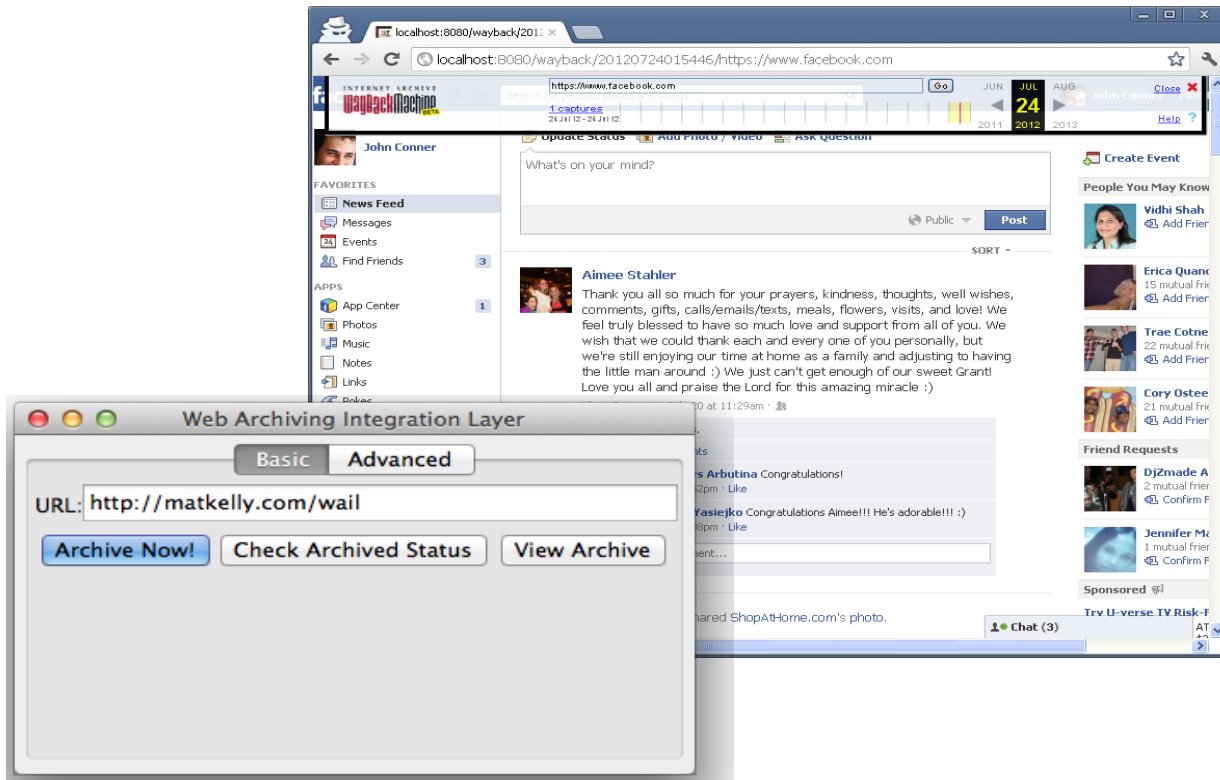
localhost:8080/wayback/2012 ×

localhost:8080/wayback/20120724015446/https://www.facebook.com

INTERNET ARCHIVE
WaybackMachine BETA

https://www.facebook.com
Go
1 captures
24 Jul 12 - 24 Jul 12
JUN JUL AUG
24
2011 2012 2013
Close ×
Help ?

John Conner
FAVORITES
News Feed
Messages
Events
Find Friends 3
APPS
App Center 1
Photos
Music
Notes
Links
Pokes

Update Status  Add Photo / Video  Ask Question
What's on your mind?
Public  Post
SORT

Aimee Stahler
Thank you all so much for your prayers, kindness, thoughts, well wishes, comments, gifts, calls/emails/texts, meals, flowers, visits, and love! We feel truly blessed to have so much love and support from all of you. We wish that we could thank each and every one of you personally, but we're still enjoying our time at home as a family and adjusting to having the little man around :) We just can't get enough of our sweet Grant! Love you all and praise the Lord for this amazing miracle :)
at 11:29am

s Arbutina Congratulations!
2pm · Like
Yasiejko Congratulations Aimee!!! He's adorable!!! :)
8pm · Like
ment...
hared ShopAtHome.com's photo.

Create Event
People You May Know
Vidhi Shah
Add Frien
Erica Quand
15 mutual frie
Add Frien
Trae Cotne
22 mutual frie
Add Frien
Cory Ostee
21 mutual frie
Add Frien
Friend Requests
Dj2made A
2 mutual frier
Confirm Fr
Jennifer Ma
1 mutual frier
Confirm Fr
Sponsored
Try U-verse TV Risk-F
Chat (3)

Web Archiving Integration Layer
Basic  Advanced
URL: http://matkelly.com/wail
Archive Now!  Check Archived Status  View Archive